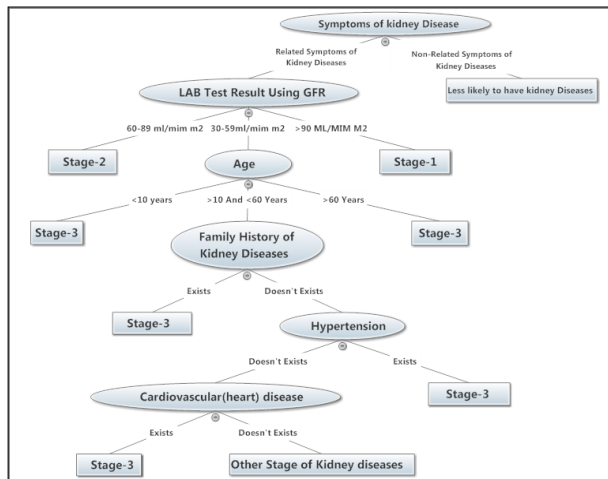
Symptoms of kidney Disease

Related Symptoms of Kidney Diseases

Non-Related Symptoms of Kidney Diseases

Less likely to have kidney Diseases

LAB Test Result Using GFR

60-89 ml/mim m2

30-59ml/mim m2

>90 ML/MIM M2

Stage-2

Age

Stage-1

<10 years

>10 And <60 Years

>60 Years

Stage-3

Family History of Kidney Diseases

Stage-3

Exists

Doesn't Exists

Stage-3

Hypertension

Doesn't Exists

Exists

Cardiovascular(heart) disease

Stage-3

Exists

Doesn't Exists

Stage-3

Other Stage of Kidney diseases